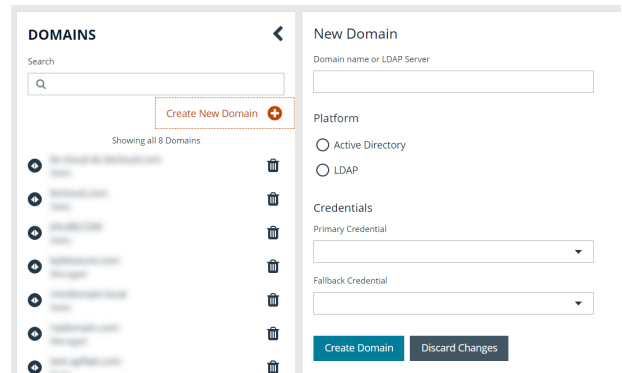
DOMAINS

Search

Create New Domain

Showing all 8 Domains

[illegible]
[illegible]

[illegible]
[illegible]

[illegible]
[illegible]

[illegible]
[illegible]

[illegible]
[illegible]

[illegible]
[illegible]

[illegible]
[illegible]

New Domain

Domain name or LDAP Server

Platform

Active Directory

LDAP

Credentials

Primary Credential

Fallback Credential

Create Domain

Discard Changes